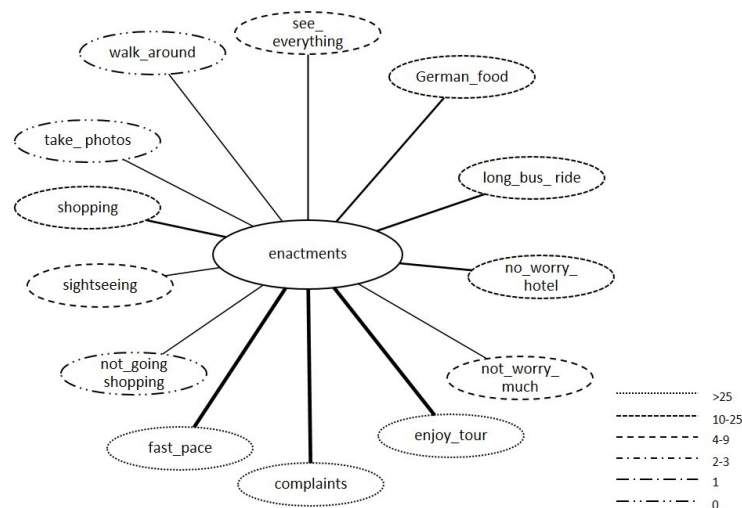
see_ everything

walk_around

German_food

take_ photos

long_bus_ ride

shopping

enactments

sightseeing

no_worry_ hotel

not_going shopping

not_worry_ much

fast_pace

enjoy_tour

complaints

>25

10-25

4-9

2-3

1

0